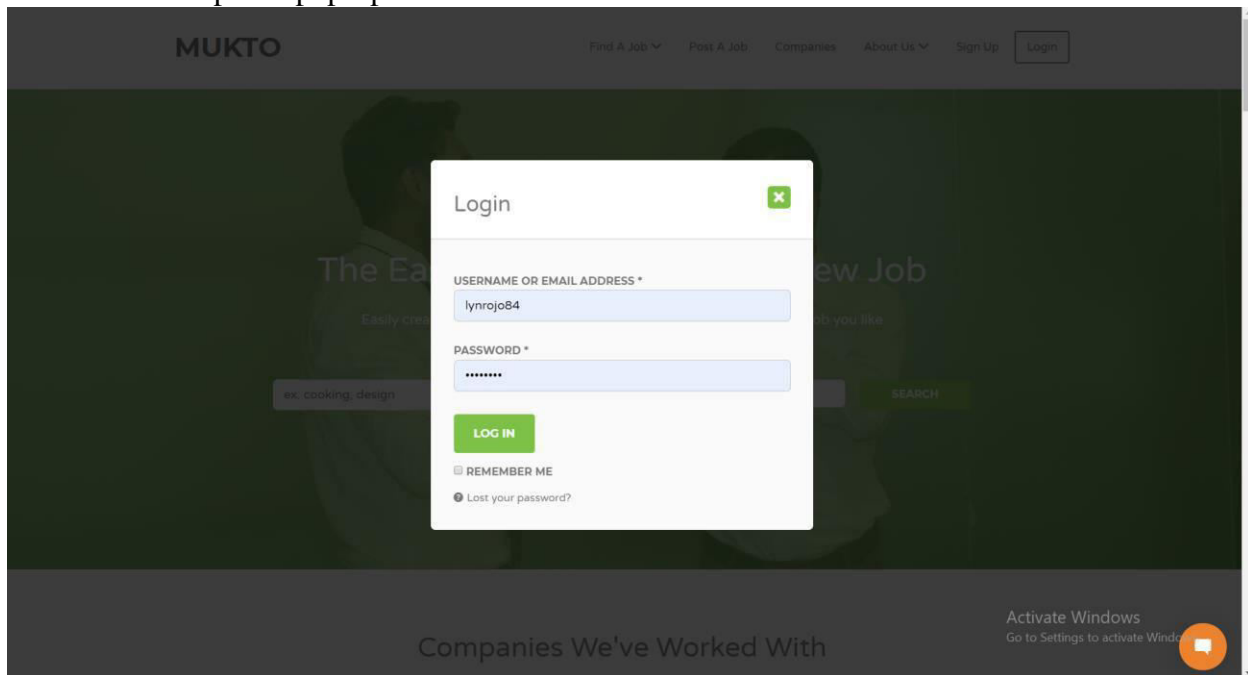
MUKTO

Find A Job Post A Job Companies About Us Sign Up Login

The Ea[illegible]ew Job

Easily crea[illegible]ob you like

ex: cooking, design

SEARCH

Login

USERNAME OR EMAIL ADDRESS *

lynrojo84

PASSWORD *

••••••••

LOG IN

REMEMBER ME

Lost your password?

Companies We've Worked With

Activate Windows
Go to Settings to activate Windo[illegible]